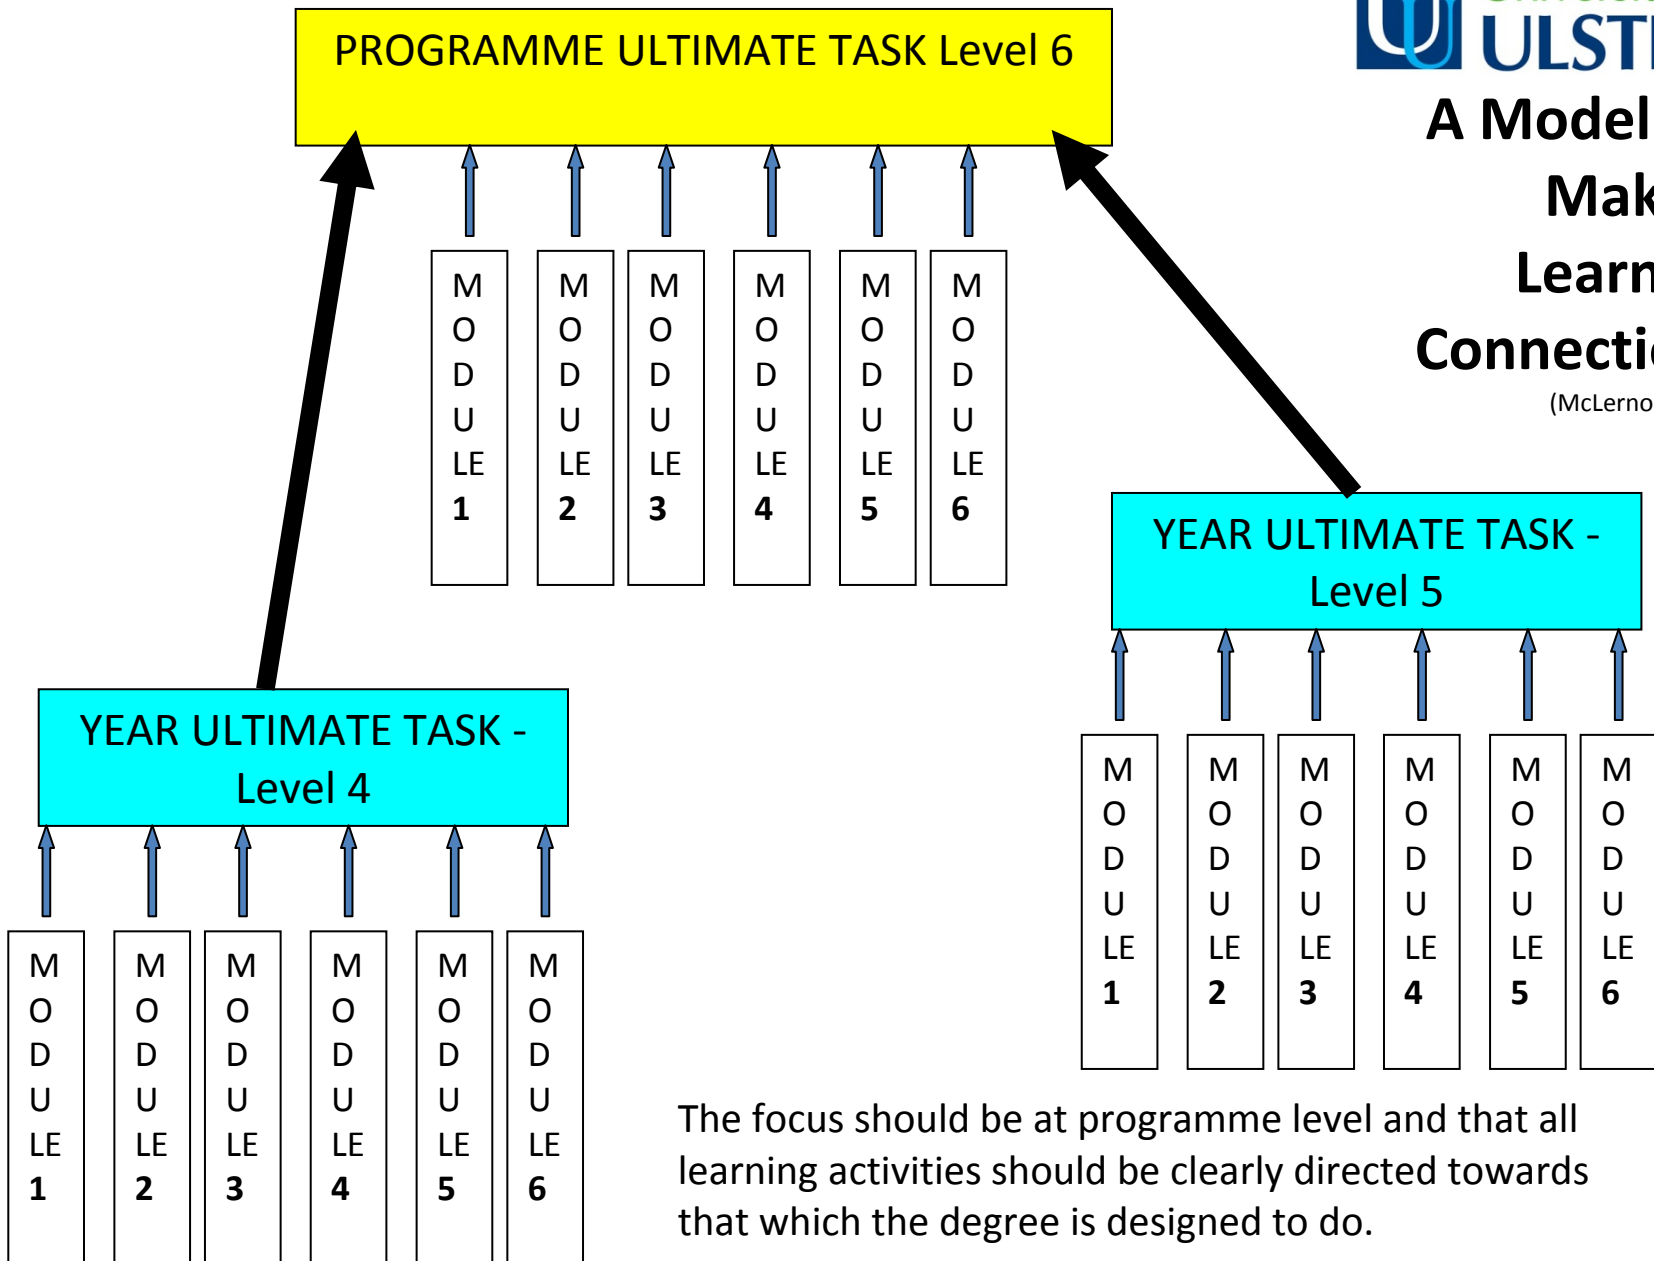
PROGRAMME ULTIMATE TASK Level 6

ULST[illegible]

A Model

Mak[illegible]

Learn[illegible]

Connecti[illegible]

(McLerno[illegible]

MODULE 1

MODULE 2

MODULE 3

MODULE 4

MODULE 5

MODULE 6

YEAR ULTIMATE TASK - Level 5

MODULE 1

MODULE 2

MODULE 3

MODULE 4

MODULE 5

MODULE 6

YEAR ULTIMATE TASK - Level 4

MODULE 1

MODULE 2

MODULE 3

MODULE 4

MODULE 5

MODULE 6

The focus should be at programme level and that all learning activities should be clearly directed towards that which the degree is designed to do.